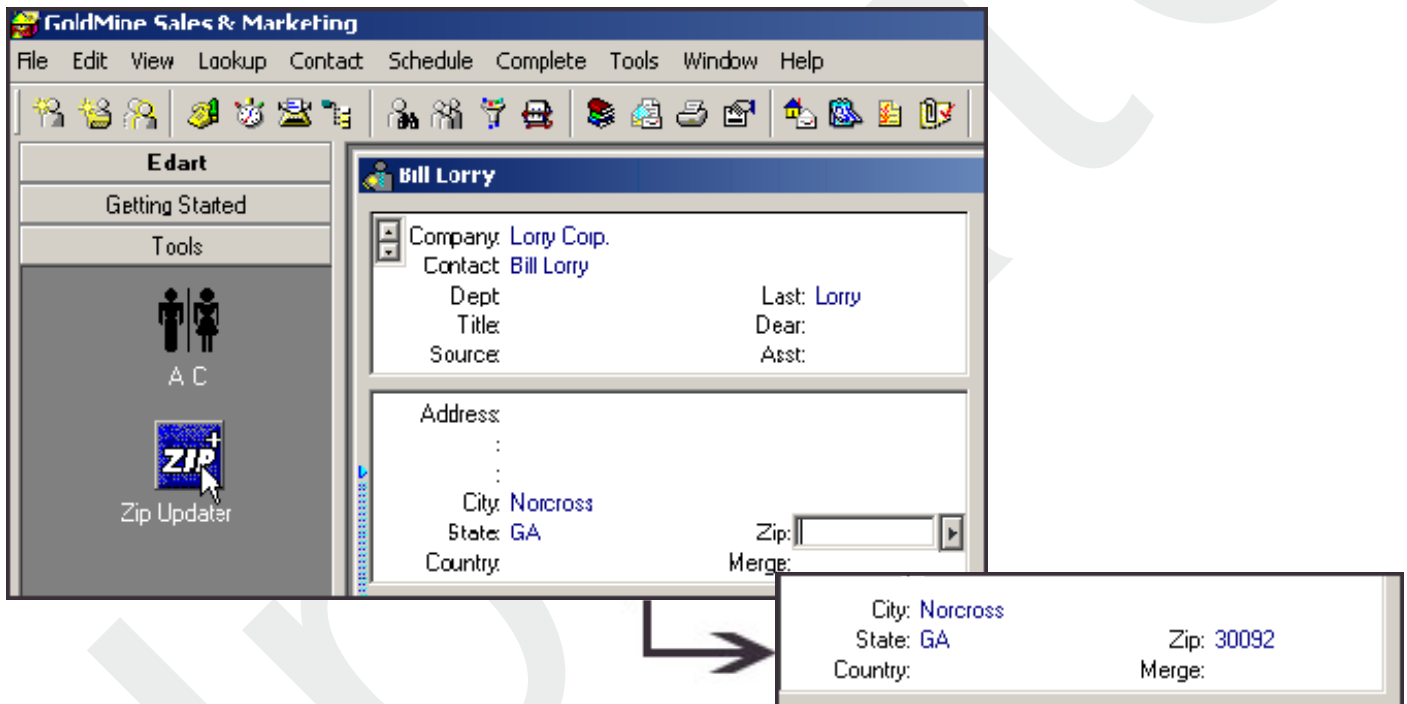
GoldMine Sales & Marketing

File Edit View Lookup Contact Schedule Complete Tools Window Help

Edart
Getting Started
Tools

A C

ZIP

Zip Updater

Bill Lorry

Company: Lorry Corp.
Contact: Bill Lorry
Dept:
Title:
Source:
Last: Lorry
Dear:
Asst:

Address:
:
:
City: Norcross
State: GA
Country:
Zip:
Merge:

City: Norcross
State: GA
Country:
Zip: 30092
Merge: